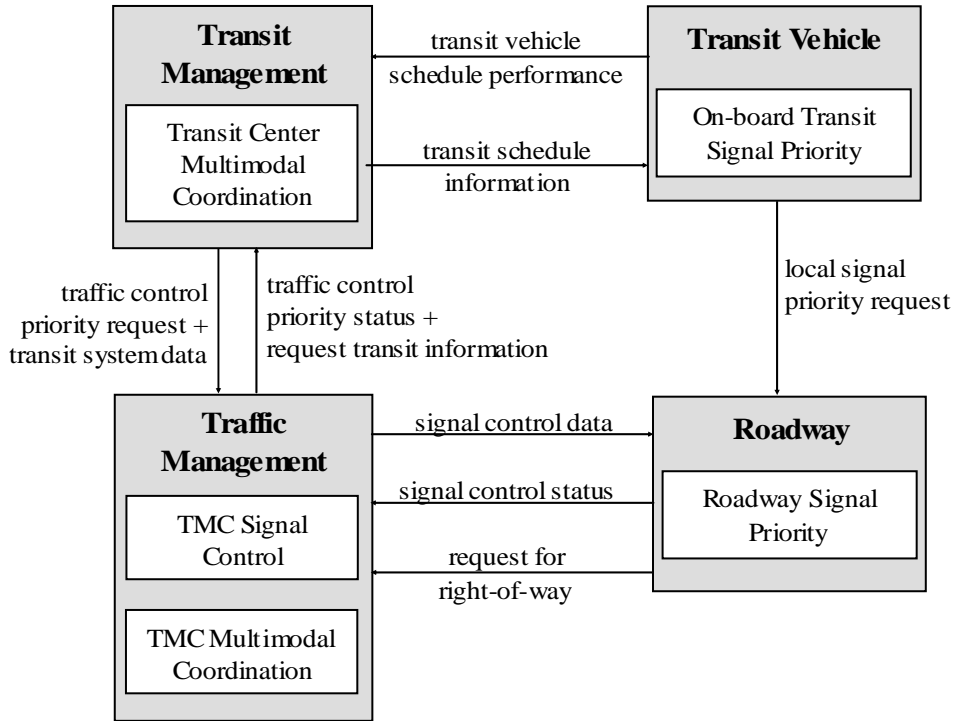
Transit Management

Transit Center Multimodal Coordination

transit vehicle schedule performance

transit schedule information

Transit Vehicle

On-board Transit Signal Priority

local signal priority request

traffic control priority request + transit system data

traffic control priority status + request transit information

Traffic Management

TMC Signal Control

TMC Multimodal Coordination

signal control data

signal control status

request for right-of-way

Roadway

Roadway Signal Priority